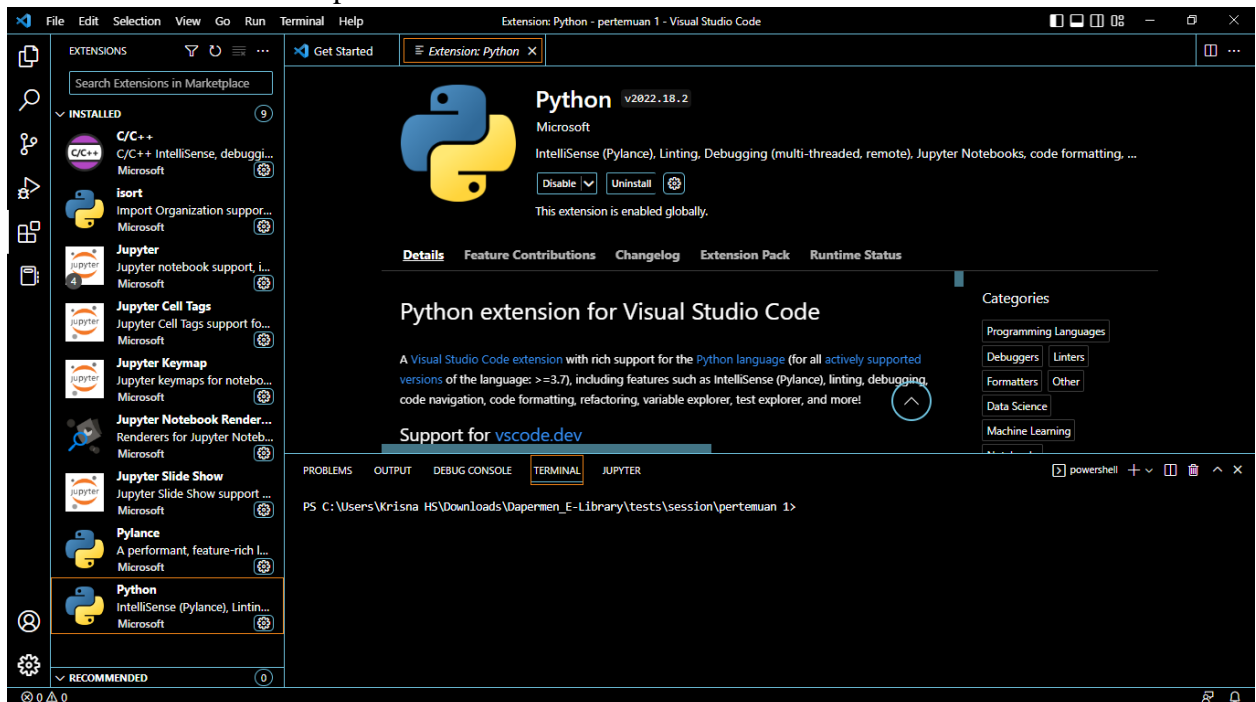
File Edit Selection View Go Run Terminal Help

Extension: Python - pertemuan 1 - Visual Studio Code

EXTENSIONS

Search Extensions in Marketplace

INSTALLED 9

C/C++
C/C++ IntelliSense, debuggi...
Microsoft

isort
Import Organization suppor...
Microsoft

Jupyter
Jupyter notebook support, i...
Microsoft
4

Jupyter Cell Tags
Jupyter Cell Tags support fo...
Microsoft

Jupyter Keymap
Jupyter keymaps for notebo...
Microsoft

Jupyter Notebook Render...
Renderers for Jupyter Noteb...
Microsoft

Jupyter Slide Show
Jupyter Slide Show support ...
Microsoft

Pylance
A performant, feature-rich l...
Microsoft

Python
IntelliSense (Pylance), Lintin...
Microsoft

RECOMMENDED 0

Get Started

Extension: Python

Python v2022.18.2
Microsoft
IntelliSense (Pylance), Linting, Debugging (multi-threaded, remote), Jupyter Notebooks, code formatting, ...
Disable Uninstall
This extension is enabled globally.

Details Feature Contributions Changelog Extension Pack Runtime Status

Python extension for Visual Studio Code

A Visual Studio Code extension with rich support for the Python language (for all actively supported versions of the language: >=3.7), including features such as IntelliSense (Pylance), linting, debugging, code navigation, code formatting, refactoring, variable explorer, test explorer, and more!

Support for vscode.dev

Categories
Programming Languages
Debuggers
Linters
Formatters
Other
Data Science
Machine Learning

PROBLEMS OUTPUT DEBUG CONSOLE TERMINAL JUPYTER

powershell

PS C:\Users\Krisna HS\Downloads\Dapermen_E-Library\tests\session\pertemuan 1>

⊗ 0 ⚠ 0